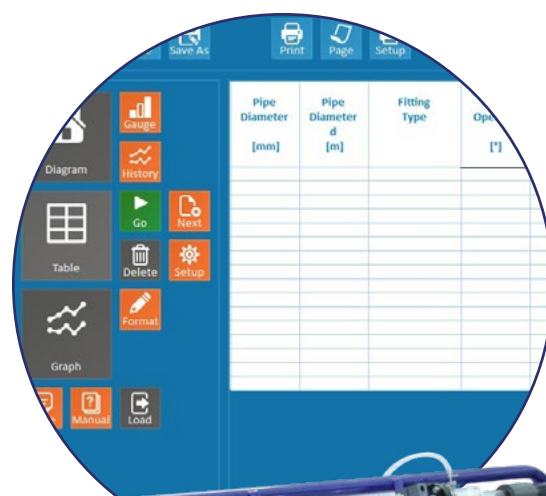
Save As

Print

Page

Setup

Diagram

Gauge

History

Table

Go

Next

Delete

Setup

Graph

Format

Manual

Load

| Pipe Diameter [mm] | Pipe Diameter d [m] | Fitting Type | Op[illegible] [°] |
|---|---|---|---|
| | | | |
| | | | |
| | | | |
| | | | |
| | | | |
| | | | |
| | | | |
| | | | |
| | | | |
| | | | |
| | | | |
| | | | |